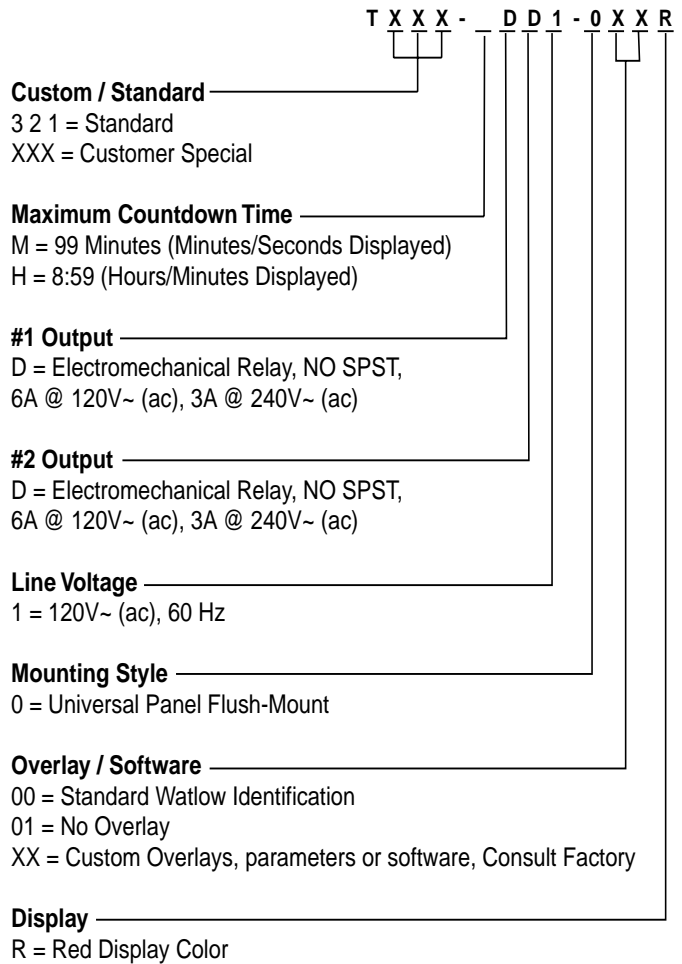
T X X X - _ D D 1 - 0 X X R

**Custom / Standard**
3 2 1 = Standard
XXX = Customer Special

**Maximum Countdown Time**
M = 99 Minutes (Minutes/Seconds Displayed)
H = 8:59 (Hours/Minutes Displayed)

**#1 Output**
D = Electromechanical Relay, NO SPST, 6A @ 120V~ (ac), 3A @ 240V~ (ac)

**#2 Output**
D = Electromechanical Relay, NO SPST, 6A @ 120V~ (ac), 3A @ 240V~ (ac)

**Line Voltage**
1 = 120V~ (ac), 60 Hz

**Mounting Style**
0 = Universal Panel Flush-Mount

**Overlay / Software**
00 = Standard Watlow Identification
01 = No Overlay
XX = Custom Overlays, parameters or software, Consult Factory

**Display**
R = Red Display Color